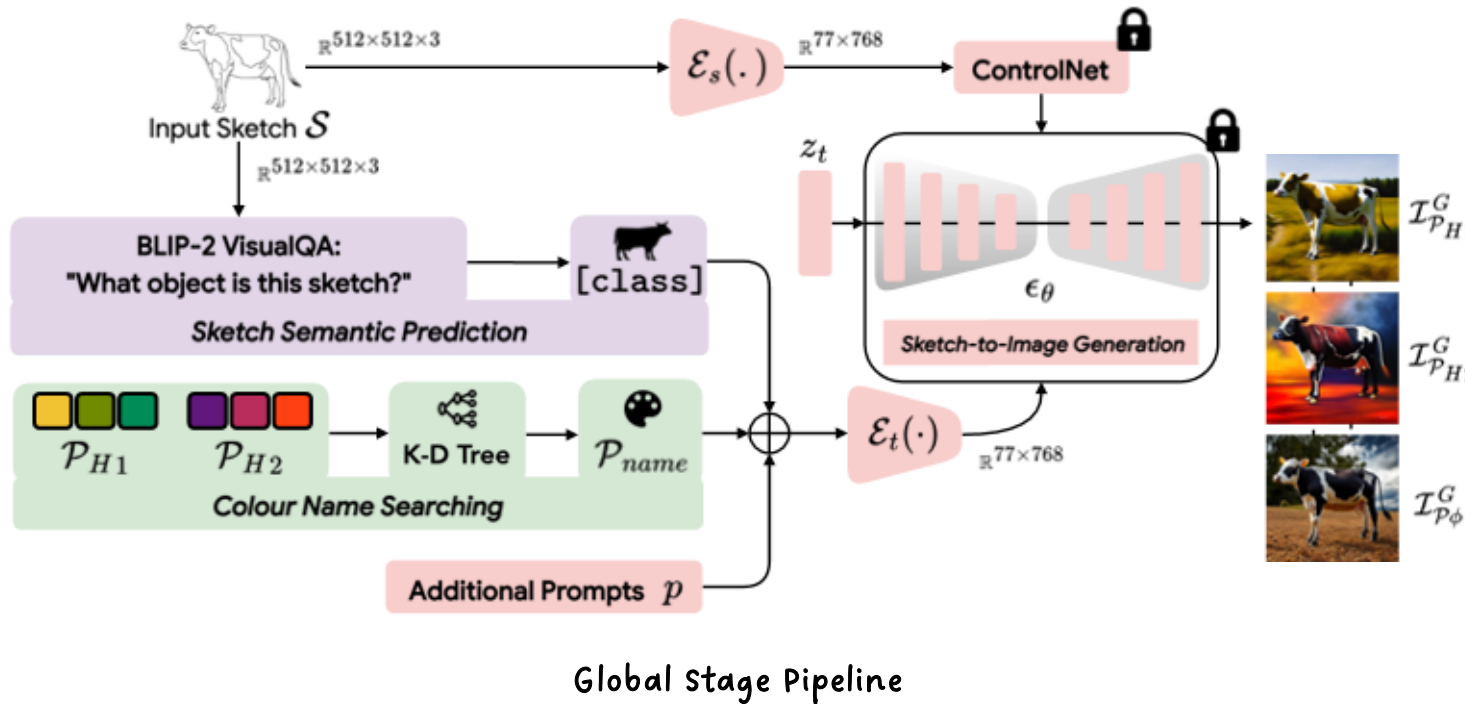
$\mathbb{R}^{512\times512\times3}$

$\mathcal{E}_s(.)$

$\mathbb{R}^{77\times768}$

ControlNet

Input Sketch $\mathcal{S}$

$\mathbb{R}^{512\times512\times3}$

$z_t$

BLIP-2 VisualQA: "What object is this sketch?"

[class]

Sketch Semantic Prediction

$\epsilon_\theta$

Sketch-to-Image Generation

$\mathcal{I}^G_{\mathcal{P}_H}$

$\mathcal{I}^G_{\mathcal{P}_H}$

$\mathcal{P}_{H1}$ $\mathcal{P}_{H2}$

K-D Tree

$\mathcal{P}_{name}$

$\mathcal{E}_t(\cdot)$

$\mathbb{R}^{77\times768}$

Colour Name Searching

$\mathcal{I}^G_{\mathcal{P}_\phi}$

Additional Prompts $p$

Global Stage Pipeline